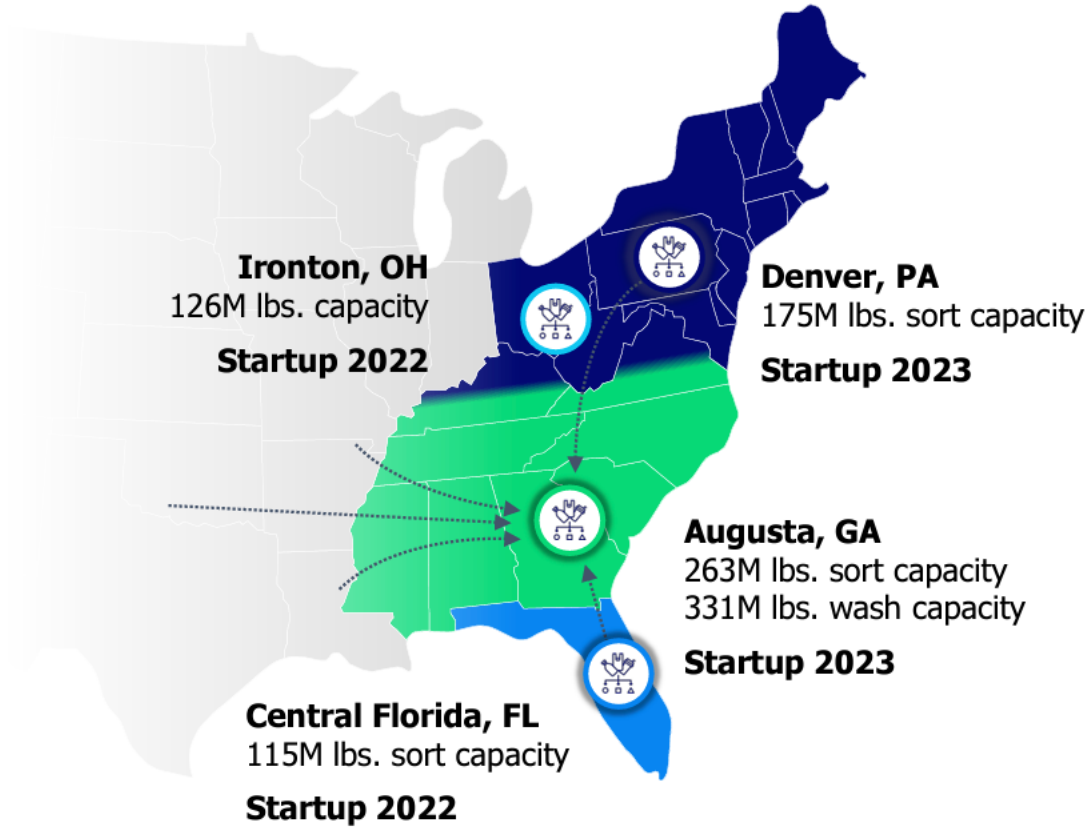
Ironton, OH
126M lbs. capacity

Startup 2022

Denver, PA
175M lbs. sort capacity

Startup 2023

Augusta, GA
263M lbs. sort capacity
331M lbs. wash capacity

Startup 2023

Central Florida, FL
115M lbs. sort capacity

Startup 2022